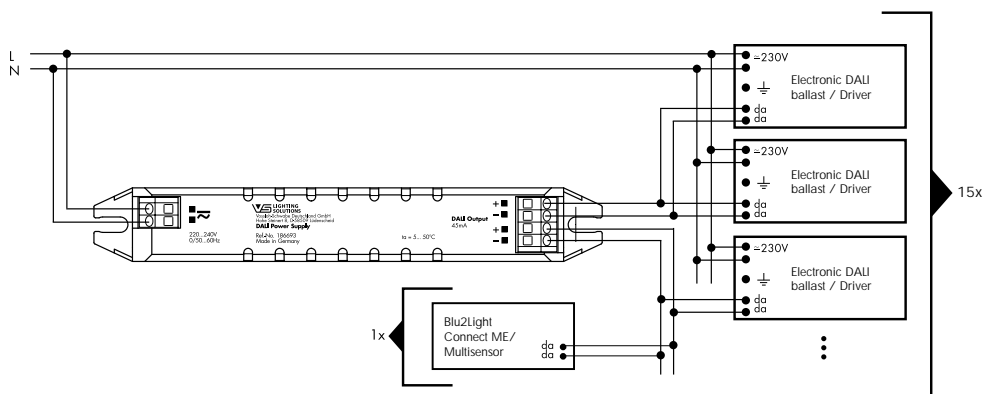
L
N

=230V
Electronic DALI ballast / Driver
da
da

=230V
Electronic DALI ballast / Driver
da
da

=230V
Electronic DALI ballast / Driver
da
da

15x

VS LIGHTING SOLUTIONS
Vossloh-Schwabe Deutschland GmbH
Hohe Steinert 8 · D-58509 Lüdenscheid
DALI Power Supply

220...240V
0/50...60Hz

Ref.-No. 186693
Made in Germany

ta = 5...50°C

DALI Output
45mA

1x
Blu2Light Connect ME/ Multisensor
da
da